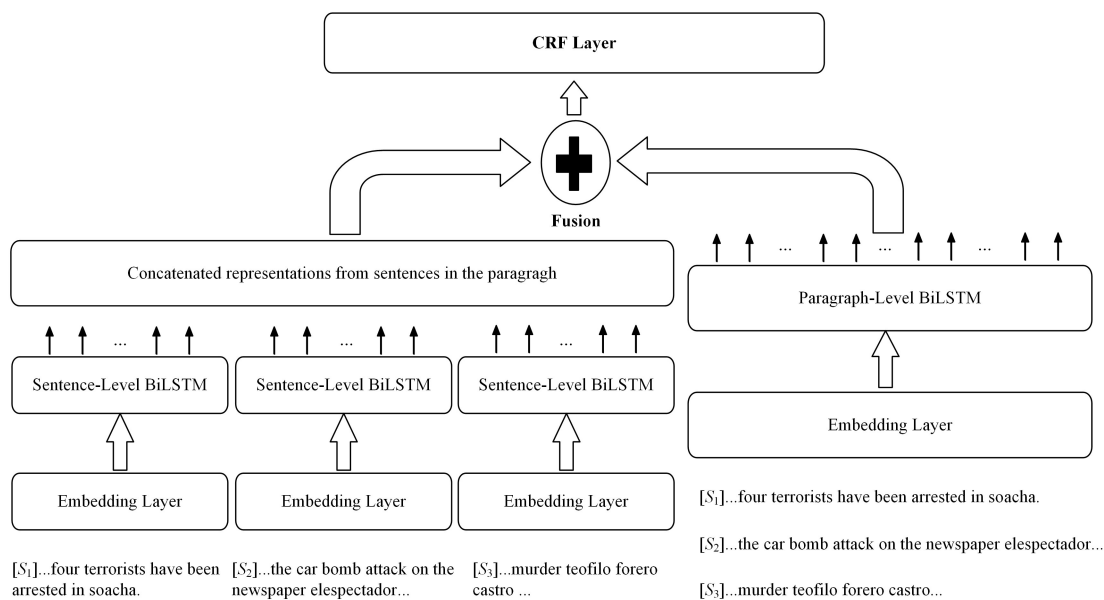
CRF Layer

Fusion

Concatenated representations from sentences in the paragragh

...

...

...

Sentence-Level BiLSTM

Sentence-Level BiLSTM

Sentence-Level BiLSTM

Embedding Layer

Embedding Layer

Embedding Layer

[$S_1$]...four terrorists have been arrested in soacha.

[$S_2$]...the car bomb attack on the newspaper elespectador...

[$S_3$]...murder teofilo forero castro ...

... ... ...

Paragraph-Level BiLSTM

Embedding Layer

[$S_1$]...four terrorists have been arrested in soacha.

[$S_2$]...the car bomb attack on the newspaper elespectador...

[$S_3$]...murder teofilo forero castro...